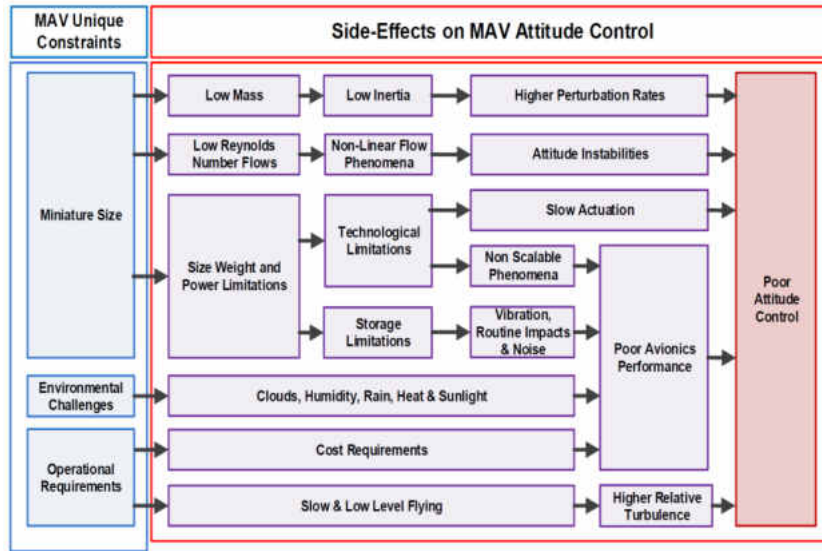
MAV Unique Constraints

Side-Effects on MAV Attitude Control

Miniature Size

Low Mass

Low Inertia

Higher Perturbation Rates

Low Reynolds Number Flows

Non-Linear Flow Phenomena

Attitude Instabilities

Size Weight and Power Limitations

Technological Limitations

Slow Actuation

Non Scalable Phenomena

Storage Limitations

Vibration, Routine Impacts & Noise

Poor Avionics Performance

Poor Attitude Control

Environmental Challenges

Clouds, Humidity, Rain, Heat & Sunlight

Operational Requirements

Cost Requirements

Slow & Low Level Flying

Higher Relative Turbulence